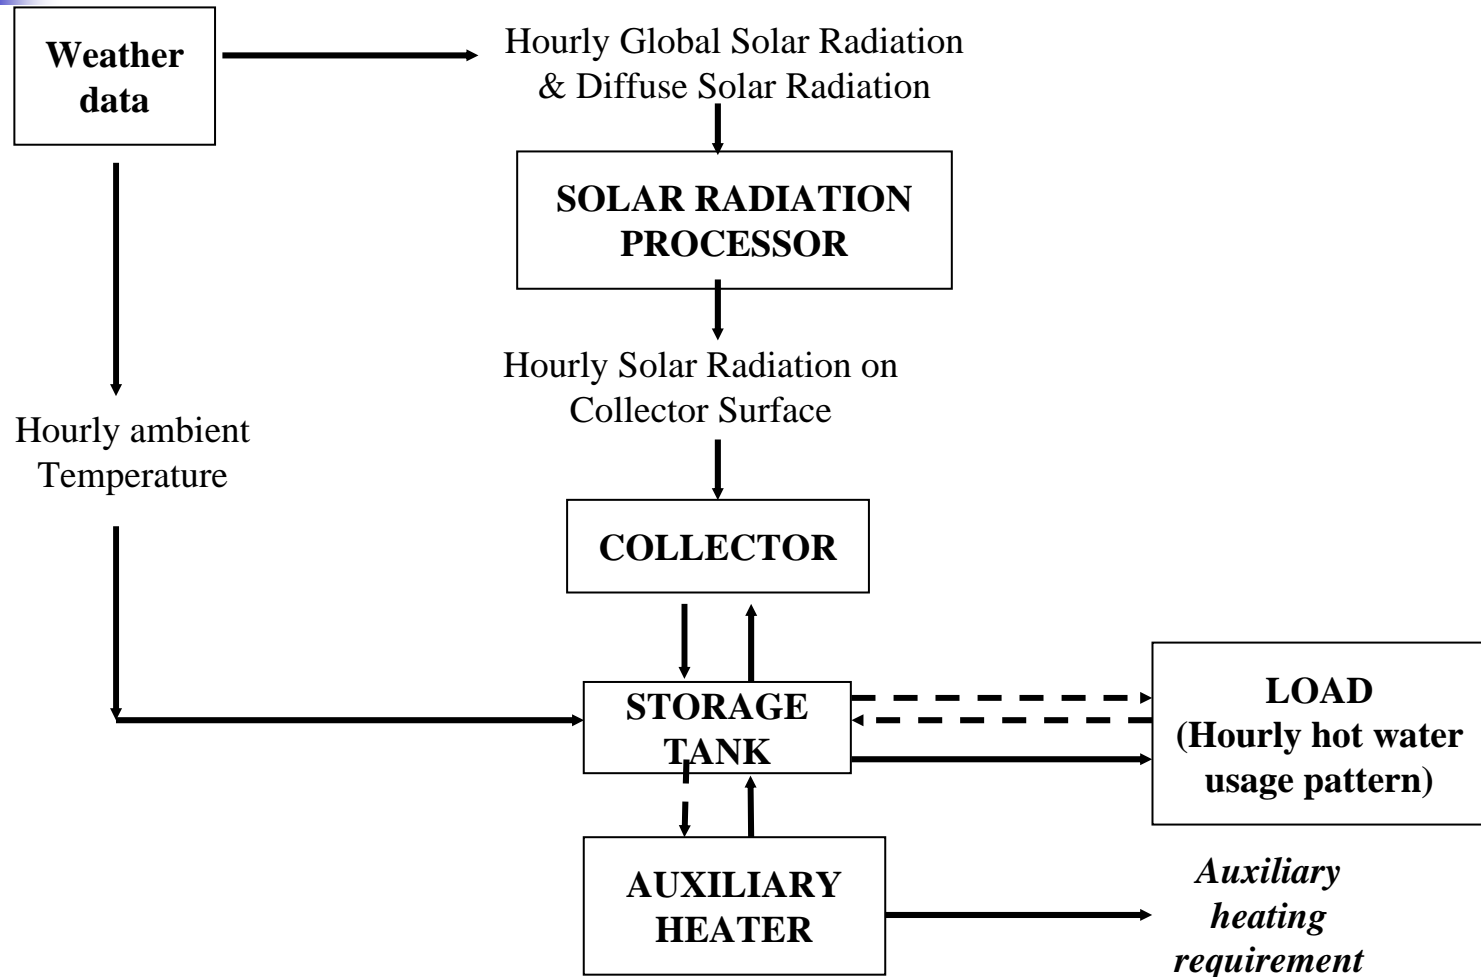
Weather data

Hourly Global Solar Radiation & Diffuse Solar Radiation

SOLAR RADIATION PROCESSOR

Hourly Solar Radiation on Collector Surface

Hourly ambient Temperature

COLLECTOR

STORAGE TANK

LOAD (Hourly hot water usage pattern)

AUXILIARY HEATER

*Auxiliary heating requirement*